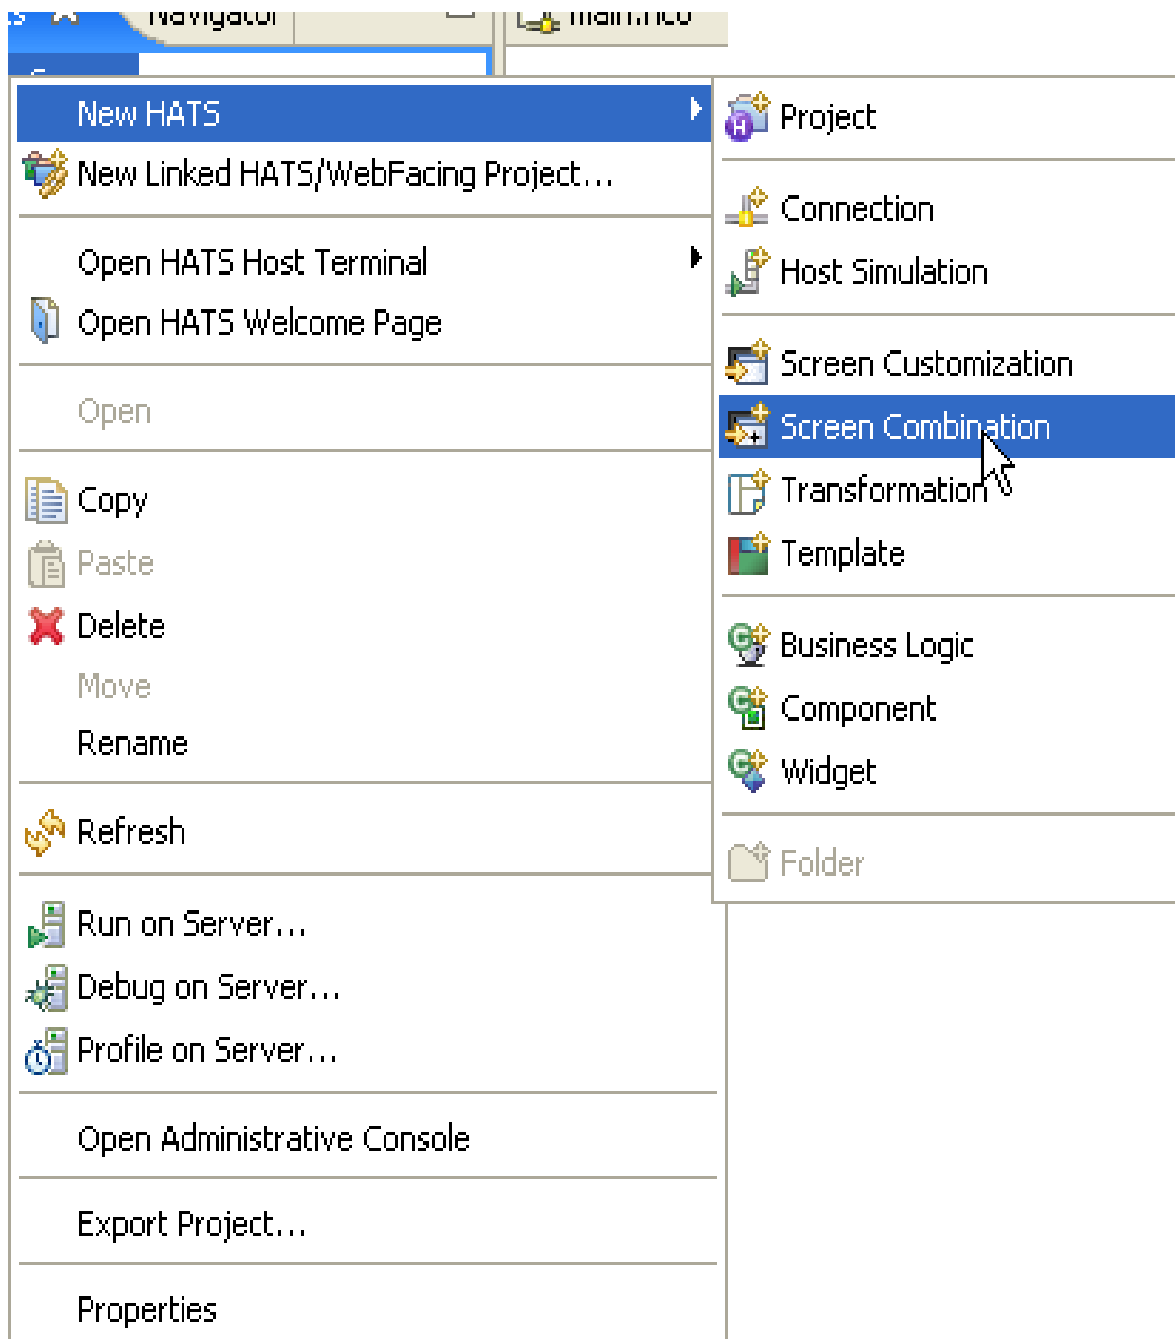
Navigator
main.hco

New HATS
New Linked HATS/WebFacing Project...

Open HATS Host Terminal
Open HATS Welcome Page

Open

Copy
Paste
Delete
Move
Rename

Refresh

Run on Server...
Debug on Server...
Profile on Server...

Open Administrative Console

Export Project...

Properties

Project

Connection
Host Simulation

Screen Customization
Screen Combination
Transformation
Template

Business Logic
Component
Widget

Folder